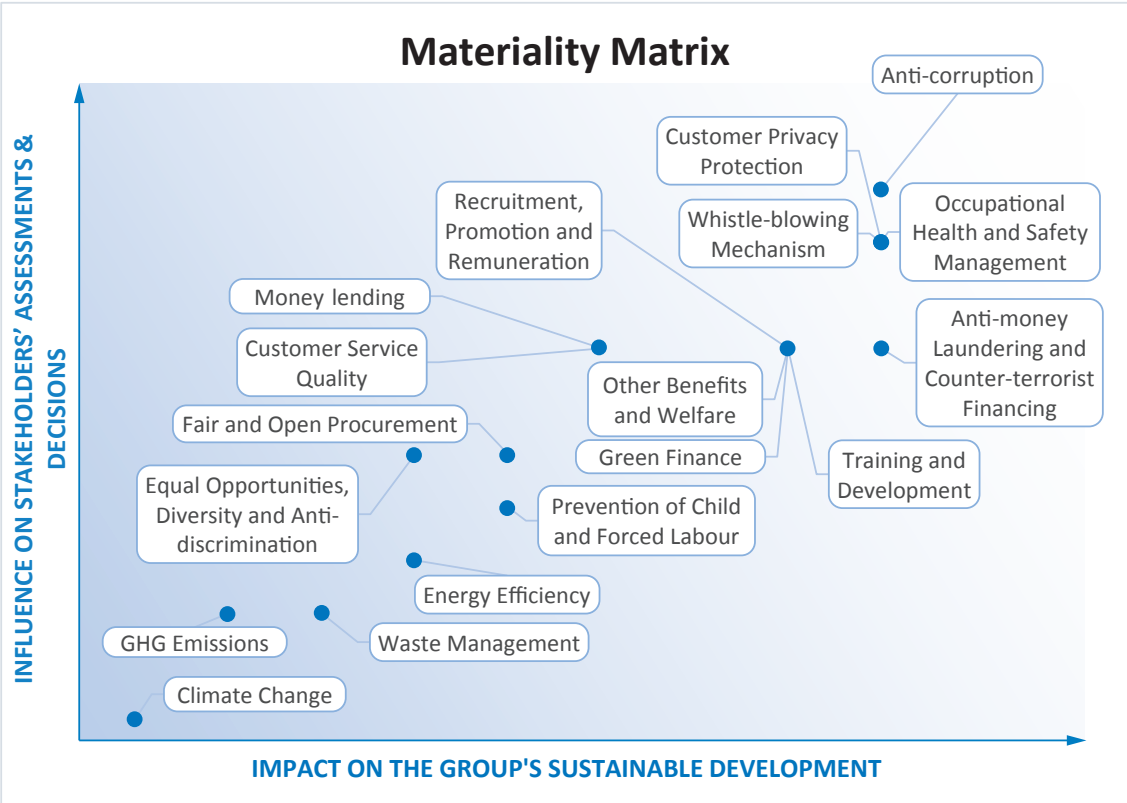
Materiality Matrix

INFLUENCE ON STAKEHOLDERS' ASSESSMENTS & DECISIONS

Anti-corruption

Customer Privacy Protection

Occupational Health and Safety Management

Whistle-blowing Mechanism

Recruitment, Promotion and Remuneration

Money lending

Customer Service Quality

Anti-money Laundering and Counter-terrorist Financing

Other Benefits and Welfare

Fair and Open Procurement

Green Finance

Training and Development

Equal Opportunities, Diversity and Anti-discrimination

Prevention of Child and Forced Labour

Energy Efficiency

GHG Emissions

Waste Management

Climate Change

IMPACT ON THE GROUP'S SUSTAINABLE DEVELOPMENT